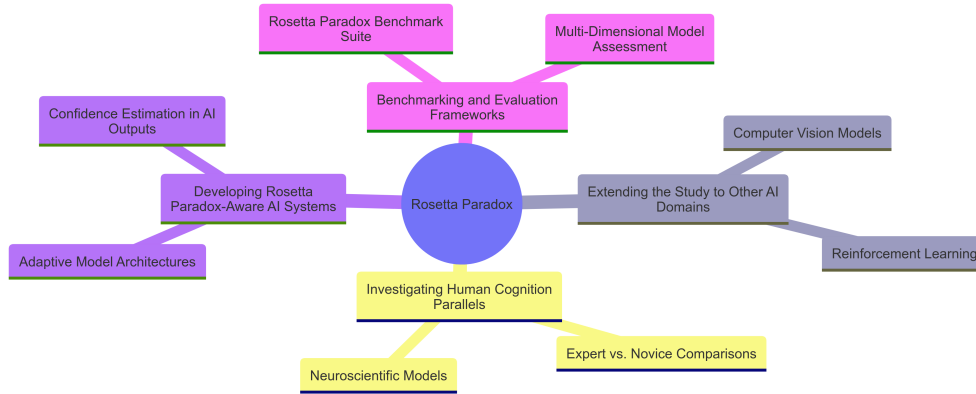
Rosetta Paradox Benchmark Suite

Multi-Dimensional Model Assessment

Benchmarking and Evaluation Frameworks

Confidence Estimation in AI Outputs

Computer Vision Models

Developing Rosetta Paradox-Aware AI Systems

Rosetta Paradox

Extending the Study to Other AI Domains

Reinforcement Learning

Adaptive Model Architectures

Investigating Human Cognition Parallels

Expert vs. Novice Comparisons

Neuroscientific Models